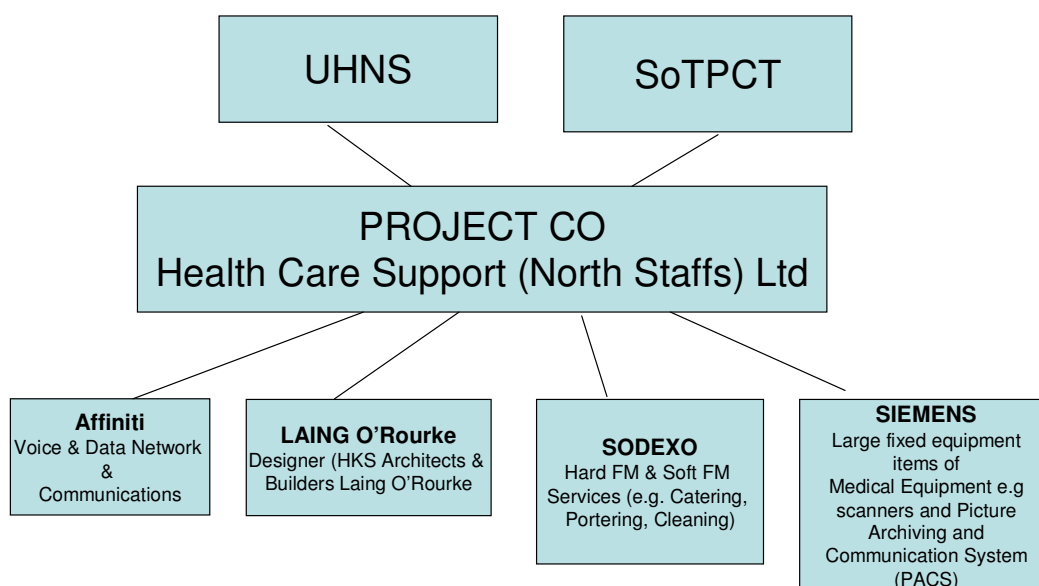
UHNS

SoTPCT

PROJECT CO
Health Care Support (North Staffs) Ltd

Affiniti
Voice & Data Network & Communications

LAING O'Rourke
Designer (HKS Architects & Builders Laing O'Rourke

SODEXO
Hard FM & Soft FM Services (e.g. Catering, Portering, Cleaning)

SIEMENS
Large fixed equipment items of Medical Equipment e.g scanners and Picture Archiving and Communication System (PACS)